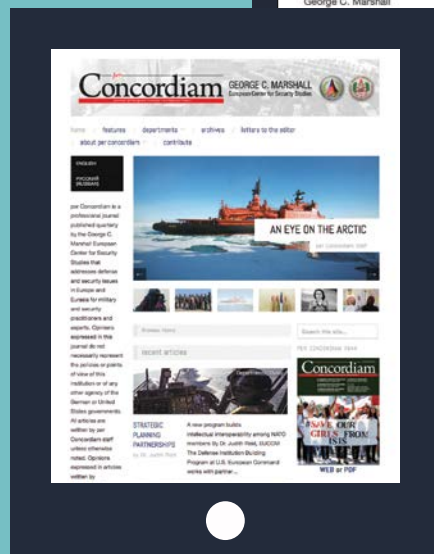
George C. Marshall

per Concordiam GEORGE C. MARSHALL European Center for Security Studies

home features departments archives letters to the editor about per concordiam contribute

ENGLISH
РУССКИЙ (RUSSIAN)

per Concordiam is a professional journal published quarterly by the George C. Marshall European Center for Security Studies that addresses defense and security issues in Europe and Eurasia for military and security practitioners and experts. Opinions expressed in this journal do not necessarily represent the policies or points of view of this institution or of any other agency of the German or United States governments. All articles are written by per Concordiam staff unless otherwise noted. Opinions expressed in articles written by

AN EYE ON THE ARCTIC
per Concordiam staff

Browse more

Search this site...

recent articles

PER CONCORDIAM 7644

STRATEGIC PLANNING PARTNERSHIPS
by Dr. Judith Reid

A new program builds intellectual interoperability among NATO members By Dr. Judith Reid, EUCOM The Defense Institution Building Program at U.S. European Command works with partner...

per Concordiam
SAVE OUR GIRLS FROM ISIS

WEB or PDF